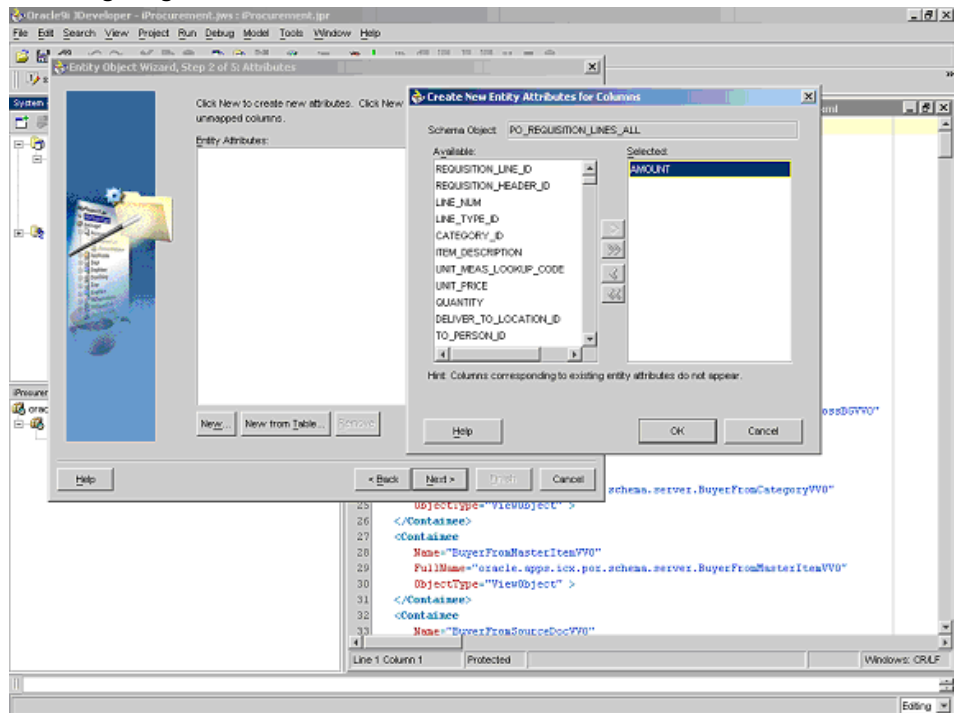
Oracle9i JDeveloper - iProcurement.jws : iProcurement.jpr

File Edit Search View Project Run Debug Model Tools Window Help

Entity Object Wizard, Step 2 of 5: Attributes

System

Click New to create new attributes. Click New unmapped columns.

Entity Attributes:

New... New from Table... Remove

Help

< Back Next > Finish Cancel

iProcurem

orac

Create New Entity Attributes for Columns

Schema Object: PO_REQUISITION_LINES_ALL

Available:

REQUISITION_LINE_ID
REQUISITION_HEADER_ID
LINE_NUM
LINE_TYPE_ID
CATEGORY_ID
ITEM_DESCRIPTION
UNIT_MEAS_LOOKUP_CODE
UNIT_PRICE
QUANTITY
DELIVER_TO_LOCATION_ID
TO_PERSON_ID

Selected:

AMOUNT

Hint: Columns corresponding to existing entity attributes do not appear.

Help

OK Cancel

xml

ossBGVVO"

chema.server.BuyerFromCategoryVVO"

25 ObjectType="ViewObject" >
26 </Containee>
27 <Containee
28 Name="BuyerFromMasterItemVVO"
29 FullName="oracle.apps.icx.por.schema.server.BuyerFromMasterItemVVO"
30 ObjectType="ViewObject" >
31 </Containee>
32 <Containee
33 Name="BuyerFromSourceDocVVO"

Line 1 Column 1 Protected Windows: CR/LF

Editing